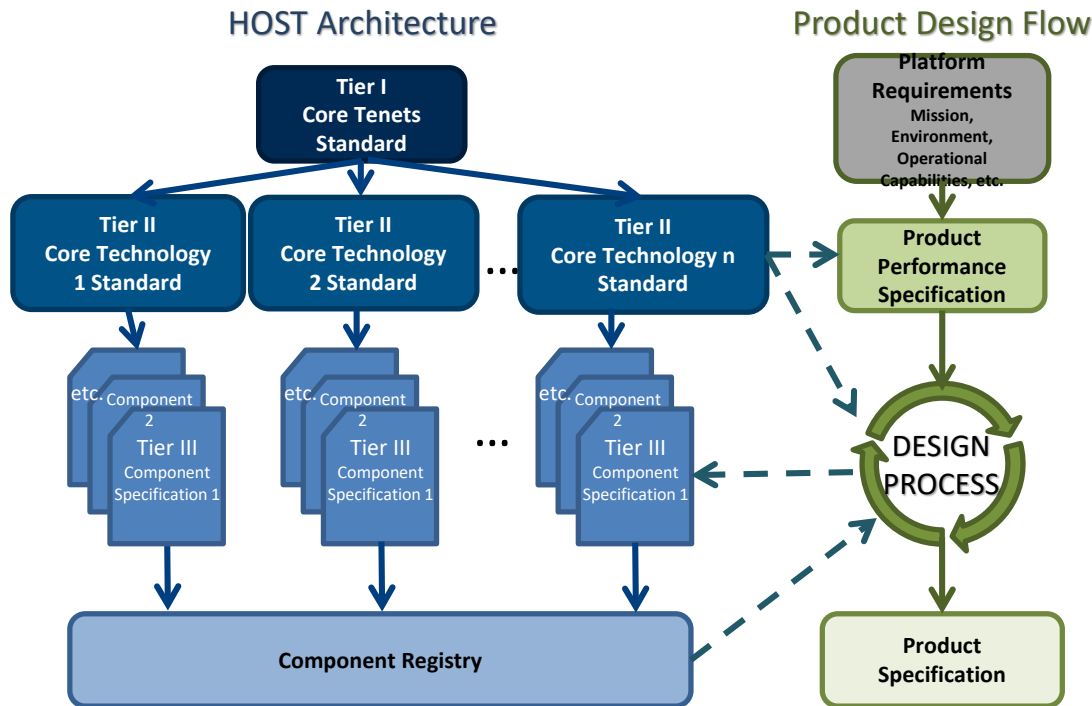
HOST Architecture

Product Design Flow

Tier I
Core Tenets
Standard

Tier II
Core Technology
1 Standard

Tier II
Core Technology
2 Standard

…

Tier II
Core Technology n
Standard

etc.
Component
2
Tier III
Component
Specification 1

etc.
Component
2
Tier III
Component
Specification 1

…

etc.
Component
2
Tier III
Component
Specification 1

Component Registry

Platform
Requirements
Mission,
Environment,
Operational
Capabilities, etc.

Product
Performance
Specification

DESIGN
PROCESS

Product
Specification